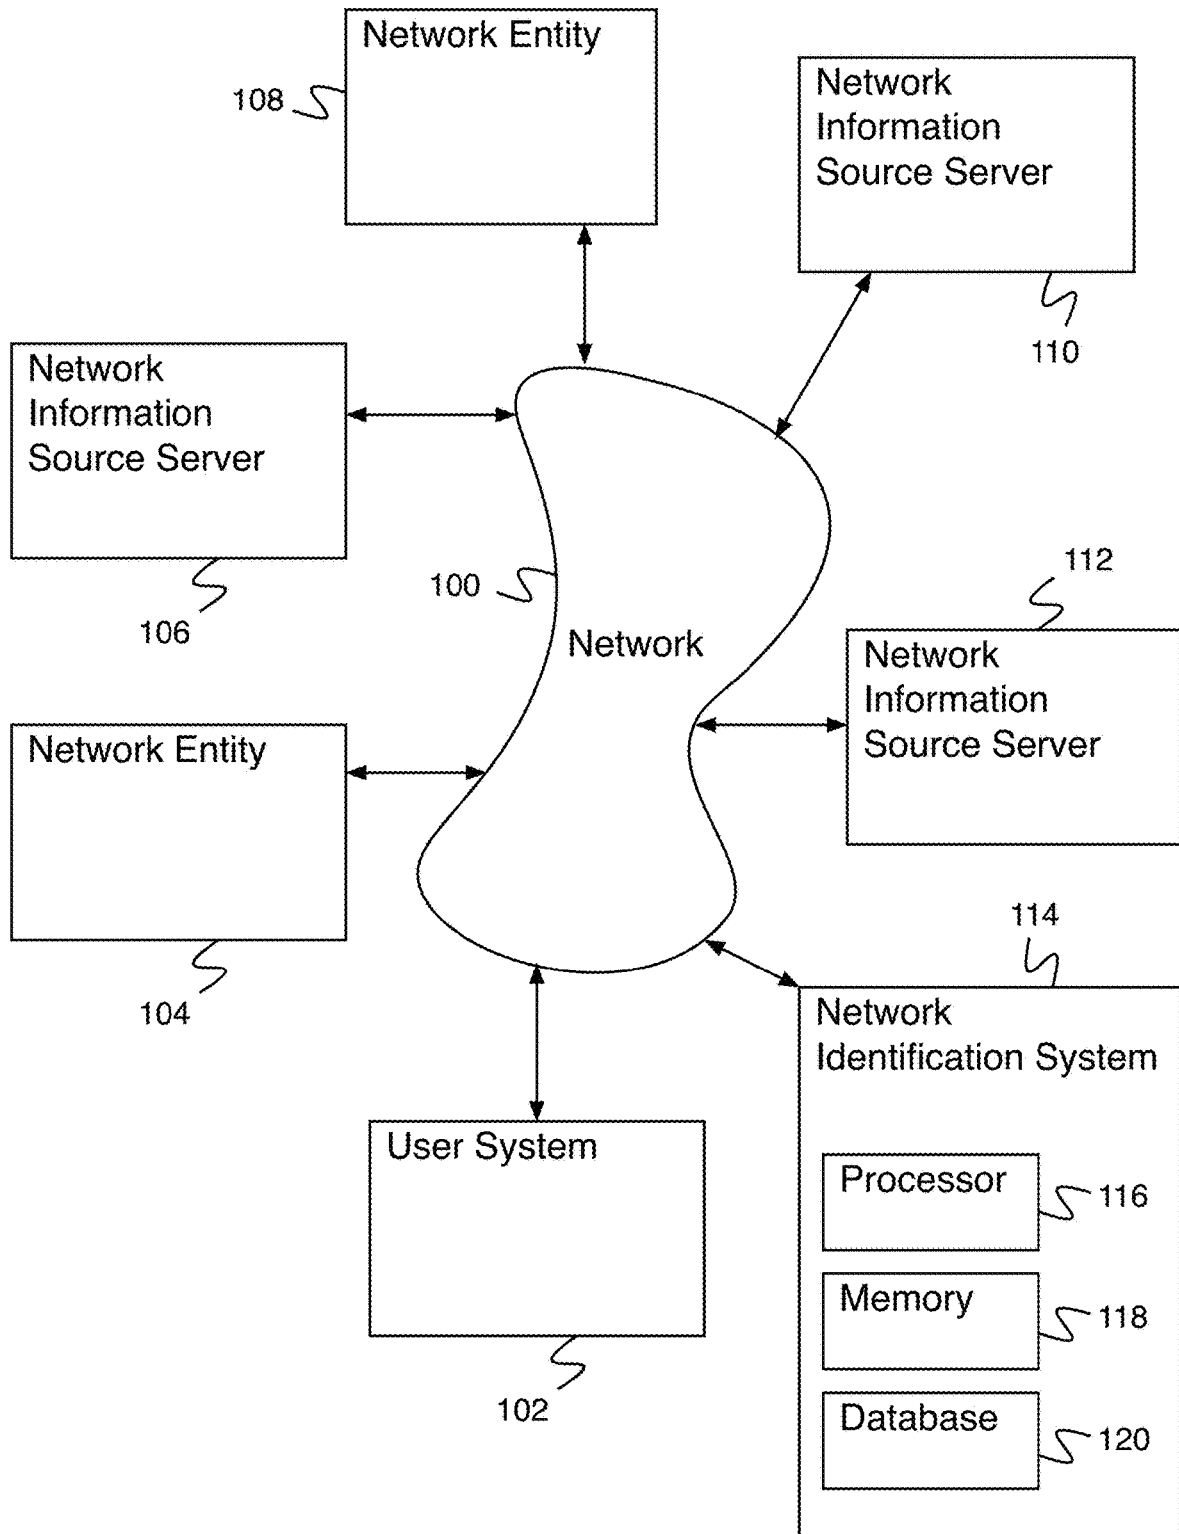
108
Network Entity

Network Information Source Server
110

Network Information Source Server
106

100
Network

112
Network Information Source Server

Network Entity
104

114
Network Identification System

User System
102

Processor
116

Memory
118

Database
120